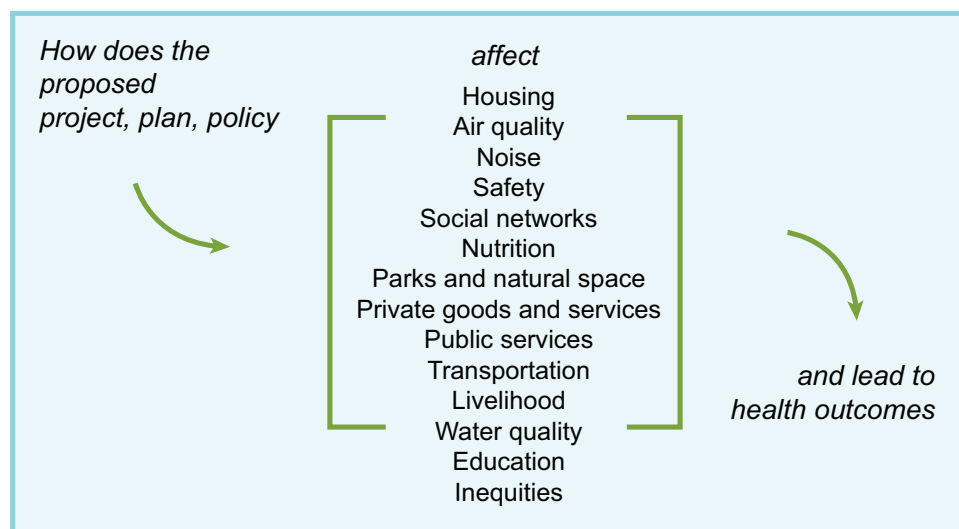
How does the proposed project, plan, policy

affect

Housing
Air quality
Noise
Safety
Social networks
Nutrition
Parks and natural space
Private goods and services
Public services
Transportation
Livelihood
Water quality
Education
Inequities

and lead to health outcomes